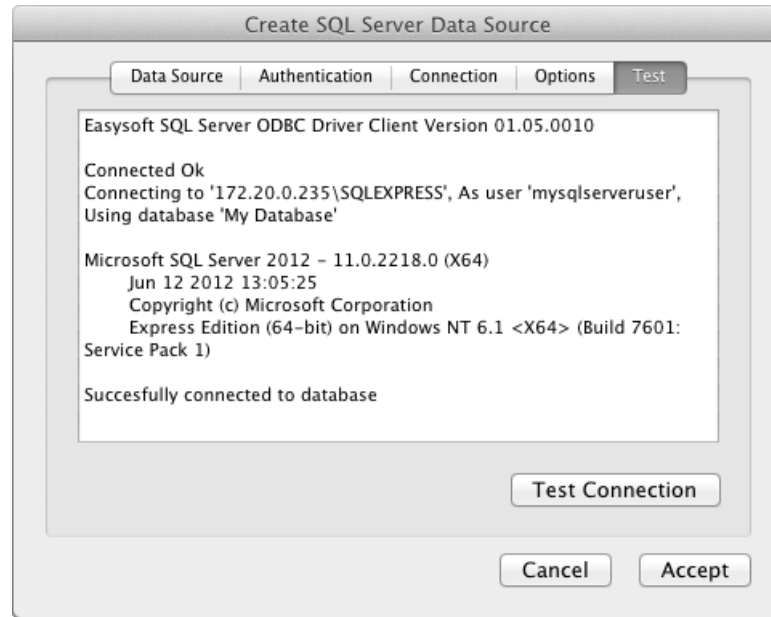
Create SQL Server Data Source

Data Source | Authentication | Connection | Options | Test

Easysoft SQL Server ODBC Driver Client Version 01.05.0010

Connected Ok
Connecting to '172.20.0.235\SQLEXPRESS', As user 'mysqlserveruser', Using database 'My Database'

Microsoft SQL Server 2012 - 11.0.2218.0 (X64)
Jun 12 2012 13:05:25
Copyright (c) Microsoft Corporation
Express Edition (64-bit) on Windows NT 6.1 <X64> (Build 7601: Service Pack 1)

Succesfully connected to database

Test Connection

Cancel
Accept